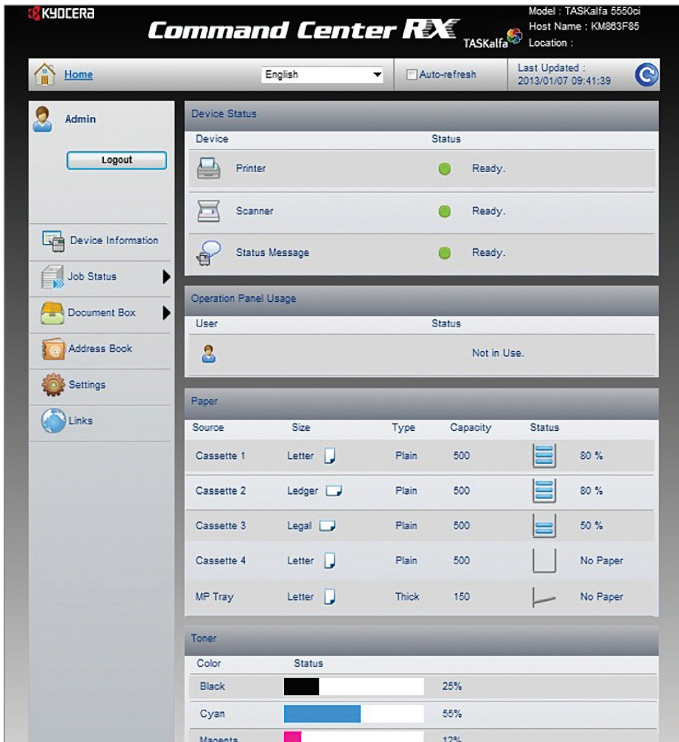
KYOCERA

Command Center RX

TASKalfa

Model : TASKalfa 5550ci
Host Name : KM863F85
Location :

Home

English

Auto-refresh

Last Updated :
2013/01/07 09:41:39

Admin

Logout

Device Information

Job Status

Document Box

Address Book

Settings

Links

Device Status

| Device | Status |
|---|---|
| Printer | Ready. |
| Scanner | Ready. |
| Status Message | Ready. |

Operation Panel Usage

| User | Status |
|---|---|
| | Not in Use. |

Paper

| Source | Size | Type | Capacity | Status |
|---|---|---|---|---|
| Cassette 1 | Letter | Plain | 500 | 80 % |
| Cassette 2 | Ledger | Plain | 500 | 80 % |
| Cassette 3 | Legal | Plain | 500 | 50 % |
| Cassette 4 | Letter | Plain | 500 | No Paper |
| MP Tray | Letter | Thick | 150 | No Paper |

Toner

| Color | Status |
|---|---|
| Black | 25% |
| Cyan | 55% |
| Magenta | 12% |